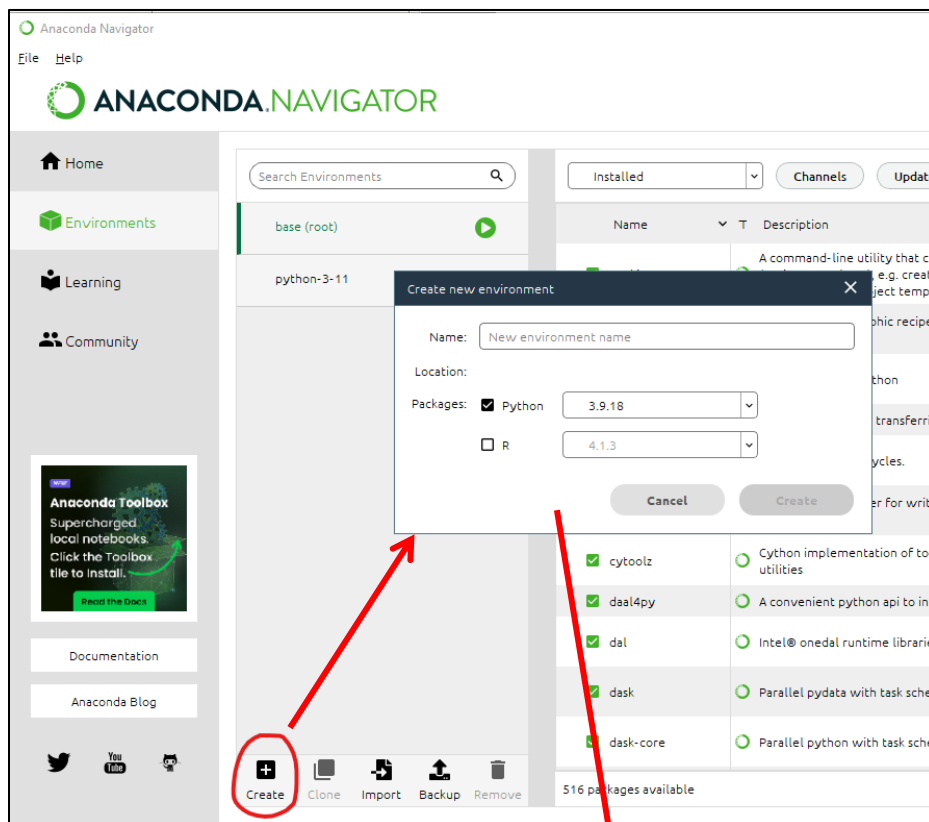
Anaconda Navigator

File Help

ANACONDA.NAVIGATOR

Home

Environments

Learning

Community

NEW

Anaconda Toolbox

Supercharged local notebooks. Click the Toolbox tile to install.

Read the Docs

Documentation

Anaconda Blog

You Tube

Search Environments

base (root)

python-3-11

Installed

Channels

Updat

Name

T Description

A command-line utility that c

e.g. creat

ject temp

phic recipe

thon

transferri

ycles.

er for writ

cytoolz

Cython implementation of to utilities

daal4py

A convenient python api to in

dal

Intel® onedal runtime librari

dask

Parallel pydata with task sche

dask-core

Parallel python with task sche

516 packages available

Create new environment

Name: New environment name

Location:

Packages: Python 3.9.18

R 4.1.3

Cancel

Create

Create

Clone

Import

Backup

Remove